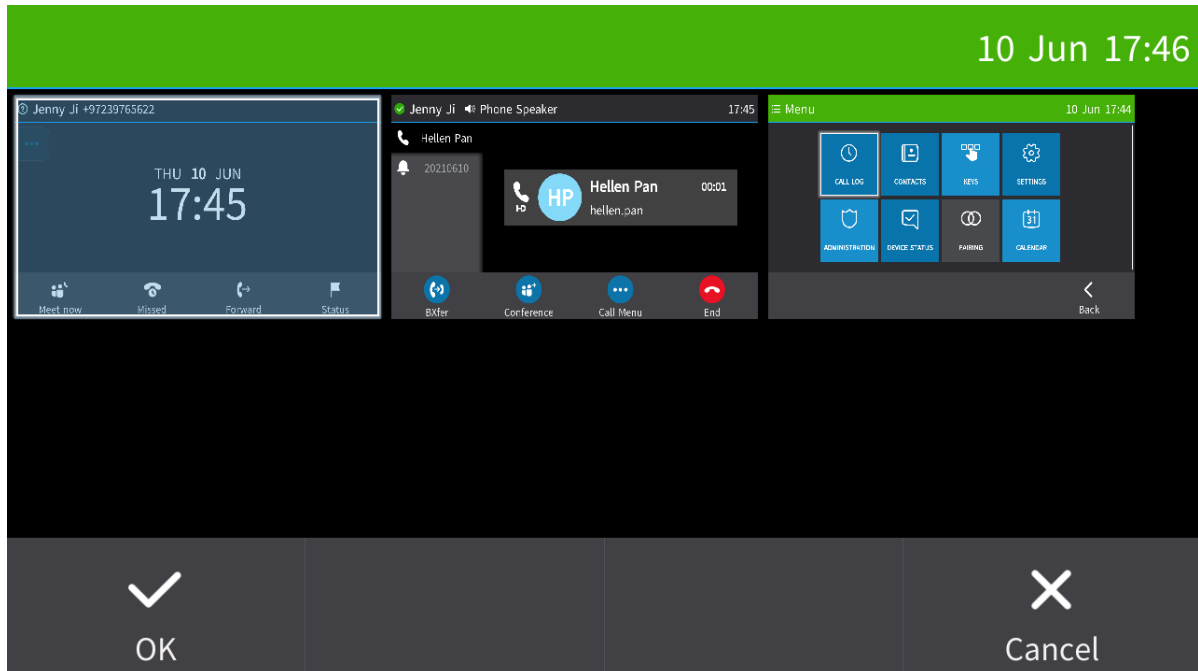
10 Jun 17:46

Jenny Ji +97239765622

THU 10 JUN
17:45

Meet now
Missed
Forward
Status

Jenny Ji Phone Speaker 17:45

Hellen Pan

20210610

HD

HP

Hellen Pan 00:01
hellen.pan

BXfer
Conference
Call Menu
End

Menu 10 Jun 17:44

CALL LOG
CONTACTS
KEYS
SETTINGS
ADMINISTRATION
DEVICE STATUS
PAIRING
31
CALENDAR

Back

OK

Cancel